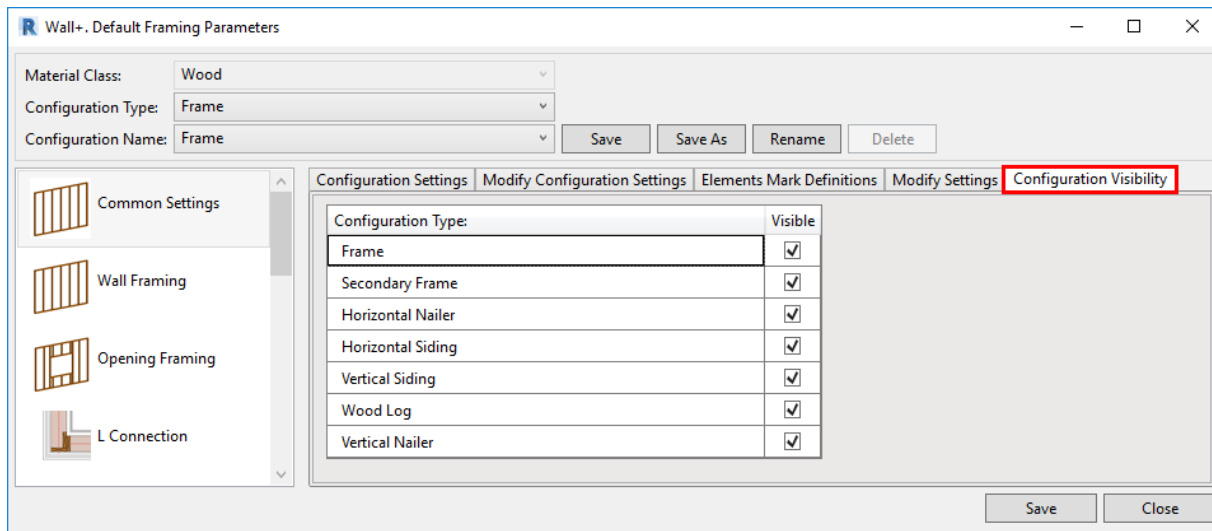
R Wall+. Default Framing Parameters

Material Class: Wood
Configuration Type: Frame
Configuration Name: Frame
Save
Save As
Rename
Delete

Common Settings
Wall Framing
Opening Framing
L Connection

Configuration Settings
Modify Configuration Settings
Elements Mark Definitions
Modify Settings
Configuration Visibility

| Configuration Type: | Visible |
|---|---|
| Frame | ✓ |
| Secondary Frame | ✓ |
| Horizontal Nailer | ✓ |
| Horizontal Siding | ✓ |
| Vertical Siding | ✓ |
| Wood Log | ✓ |
| Vertical Nailer | ✓ |

Save
Close